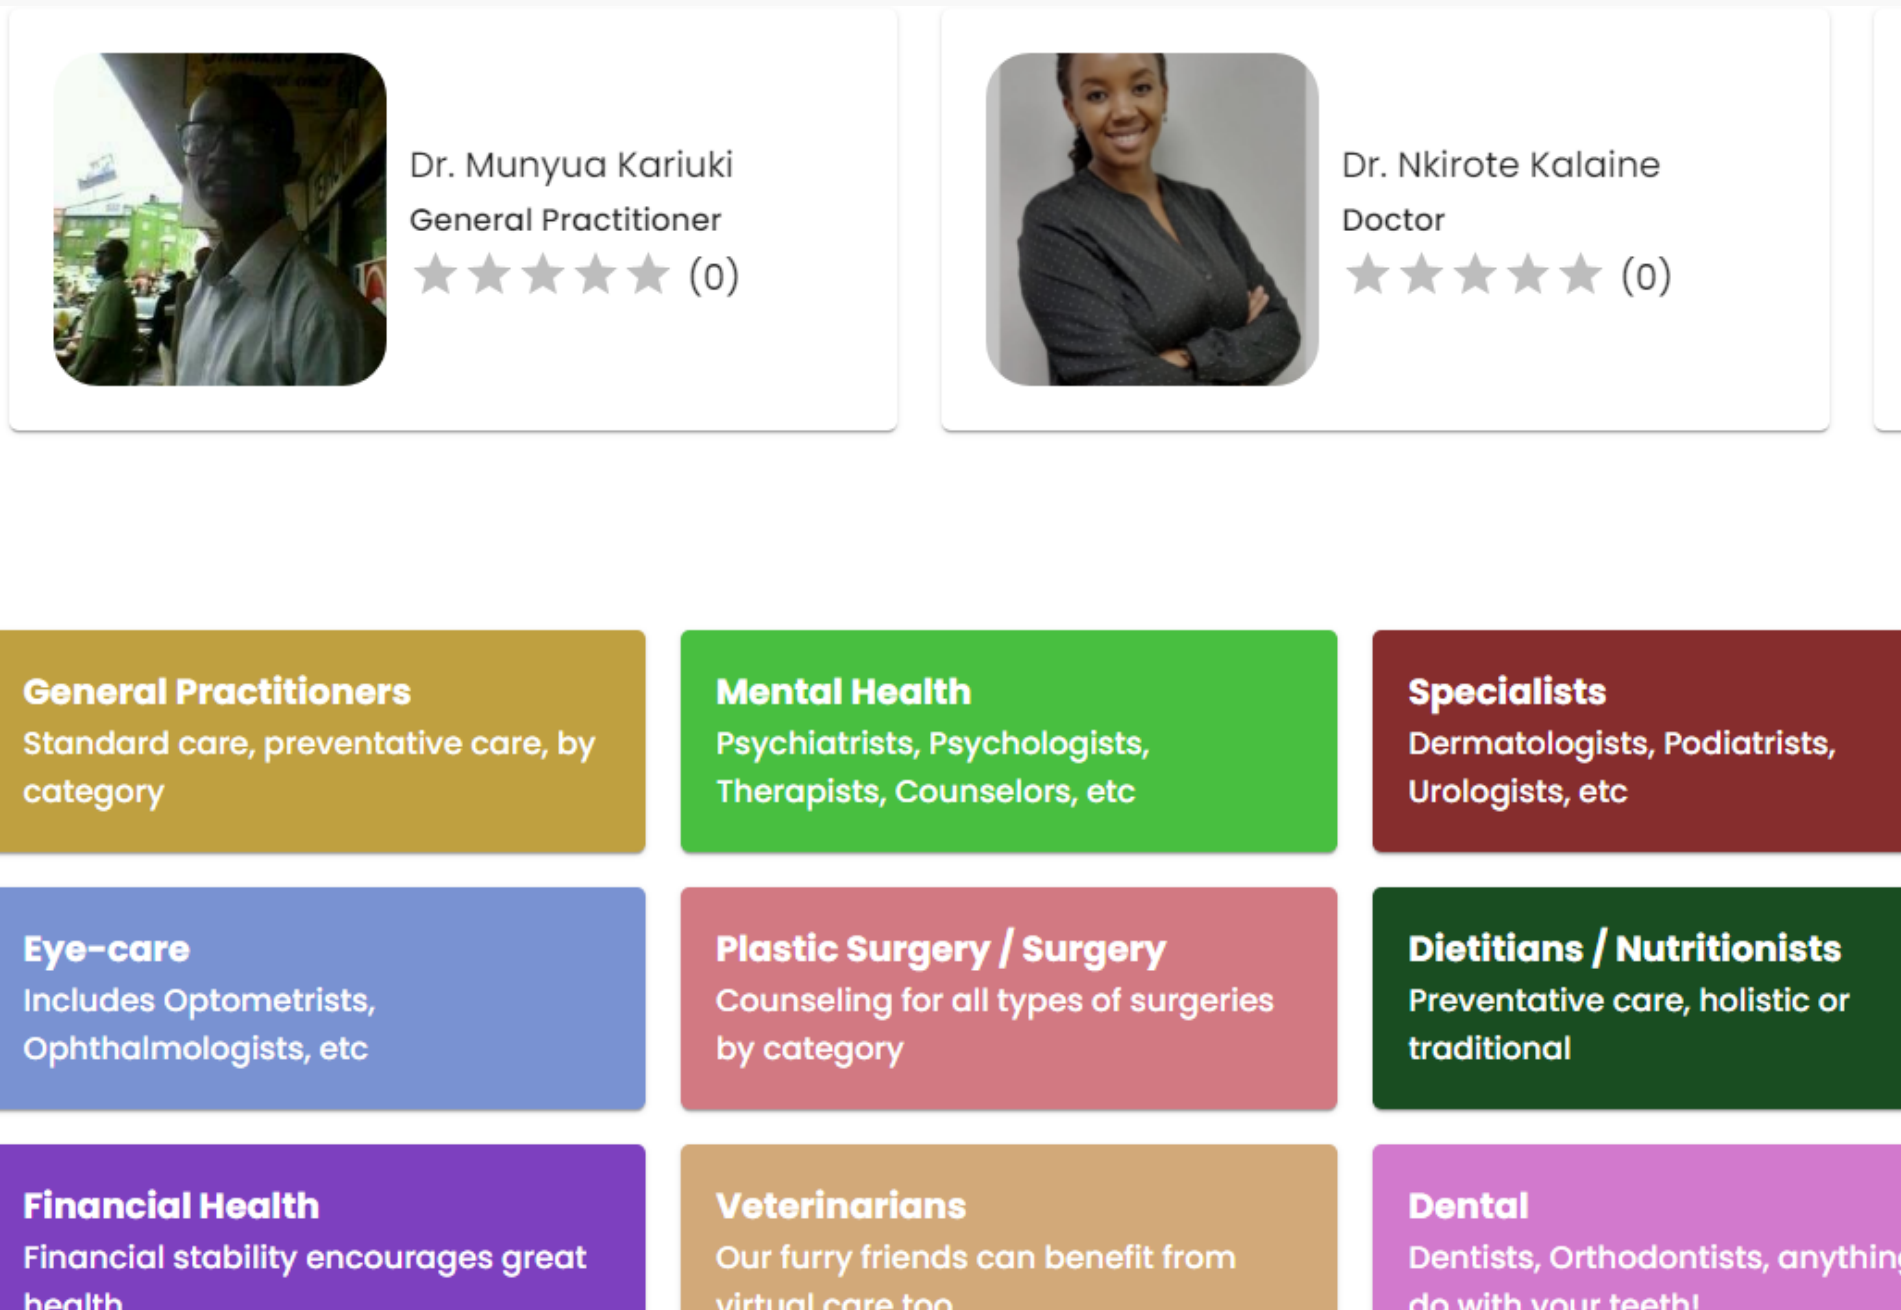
Dr. Munyua Kariuki
General Practitioner
(0)

Dr. Nkirote Kalaine
Doctor
(0)

**General Practitioners**
Standard care, preventative care, by category

**Mental Health**
Psychiatrists, Psychologists, Therapists, Counselors, etc

**Specialists**
Dermatologists, Podiatrists, Urologists, etc

**Eye-care**
Includes Optometrists, Ophthalmologists, etc

**Plastic Surgery / Surgery**
Counseling for all types of surgeries by category

**Dietitians / Nutritionists**
Preventative care, holistic or traditional

**Financial Health**
Financial stability encourages great health

**Veterinarians**
Our furry friends can benefit from virtual care too

**Dental**
Dentists, Orthodontists, anythin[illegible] do with your teeth!